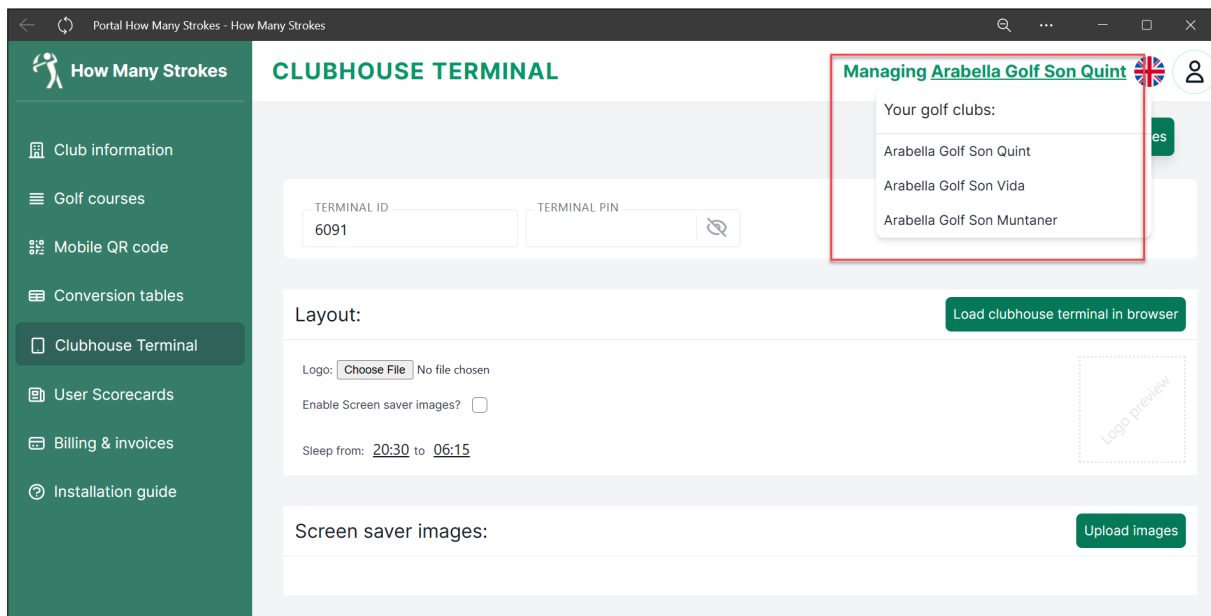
Portal How Many Strokes - How Many Strokes

How Many Strokes

Club information
Golf courses
Mobile QR code
Conversion tables
Clubhouse Terminal
User Scorecards
Billing & invoices
Installation guide

CLUBHOUSE TERMINAL

Managing Arabella Golf Son Quint

Your golf clubs:
Arabella Golf Son Quint
Arabella Golf Son Vida
Arabella Golf Son Muntaner

es

TERMINAL ID
6091
TERMINAL PIN

Layout:
Load clubhouse terminal in browser

Logo: Choose File No file chosen
Enable Screen saver images?
Sleep from: 20:30 to 06:15

Logo preview

Screen saver images:
Upload images